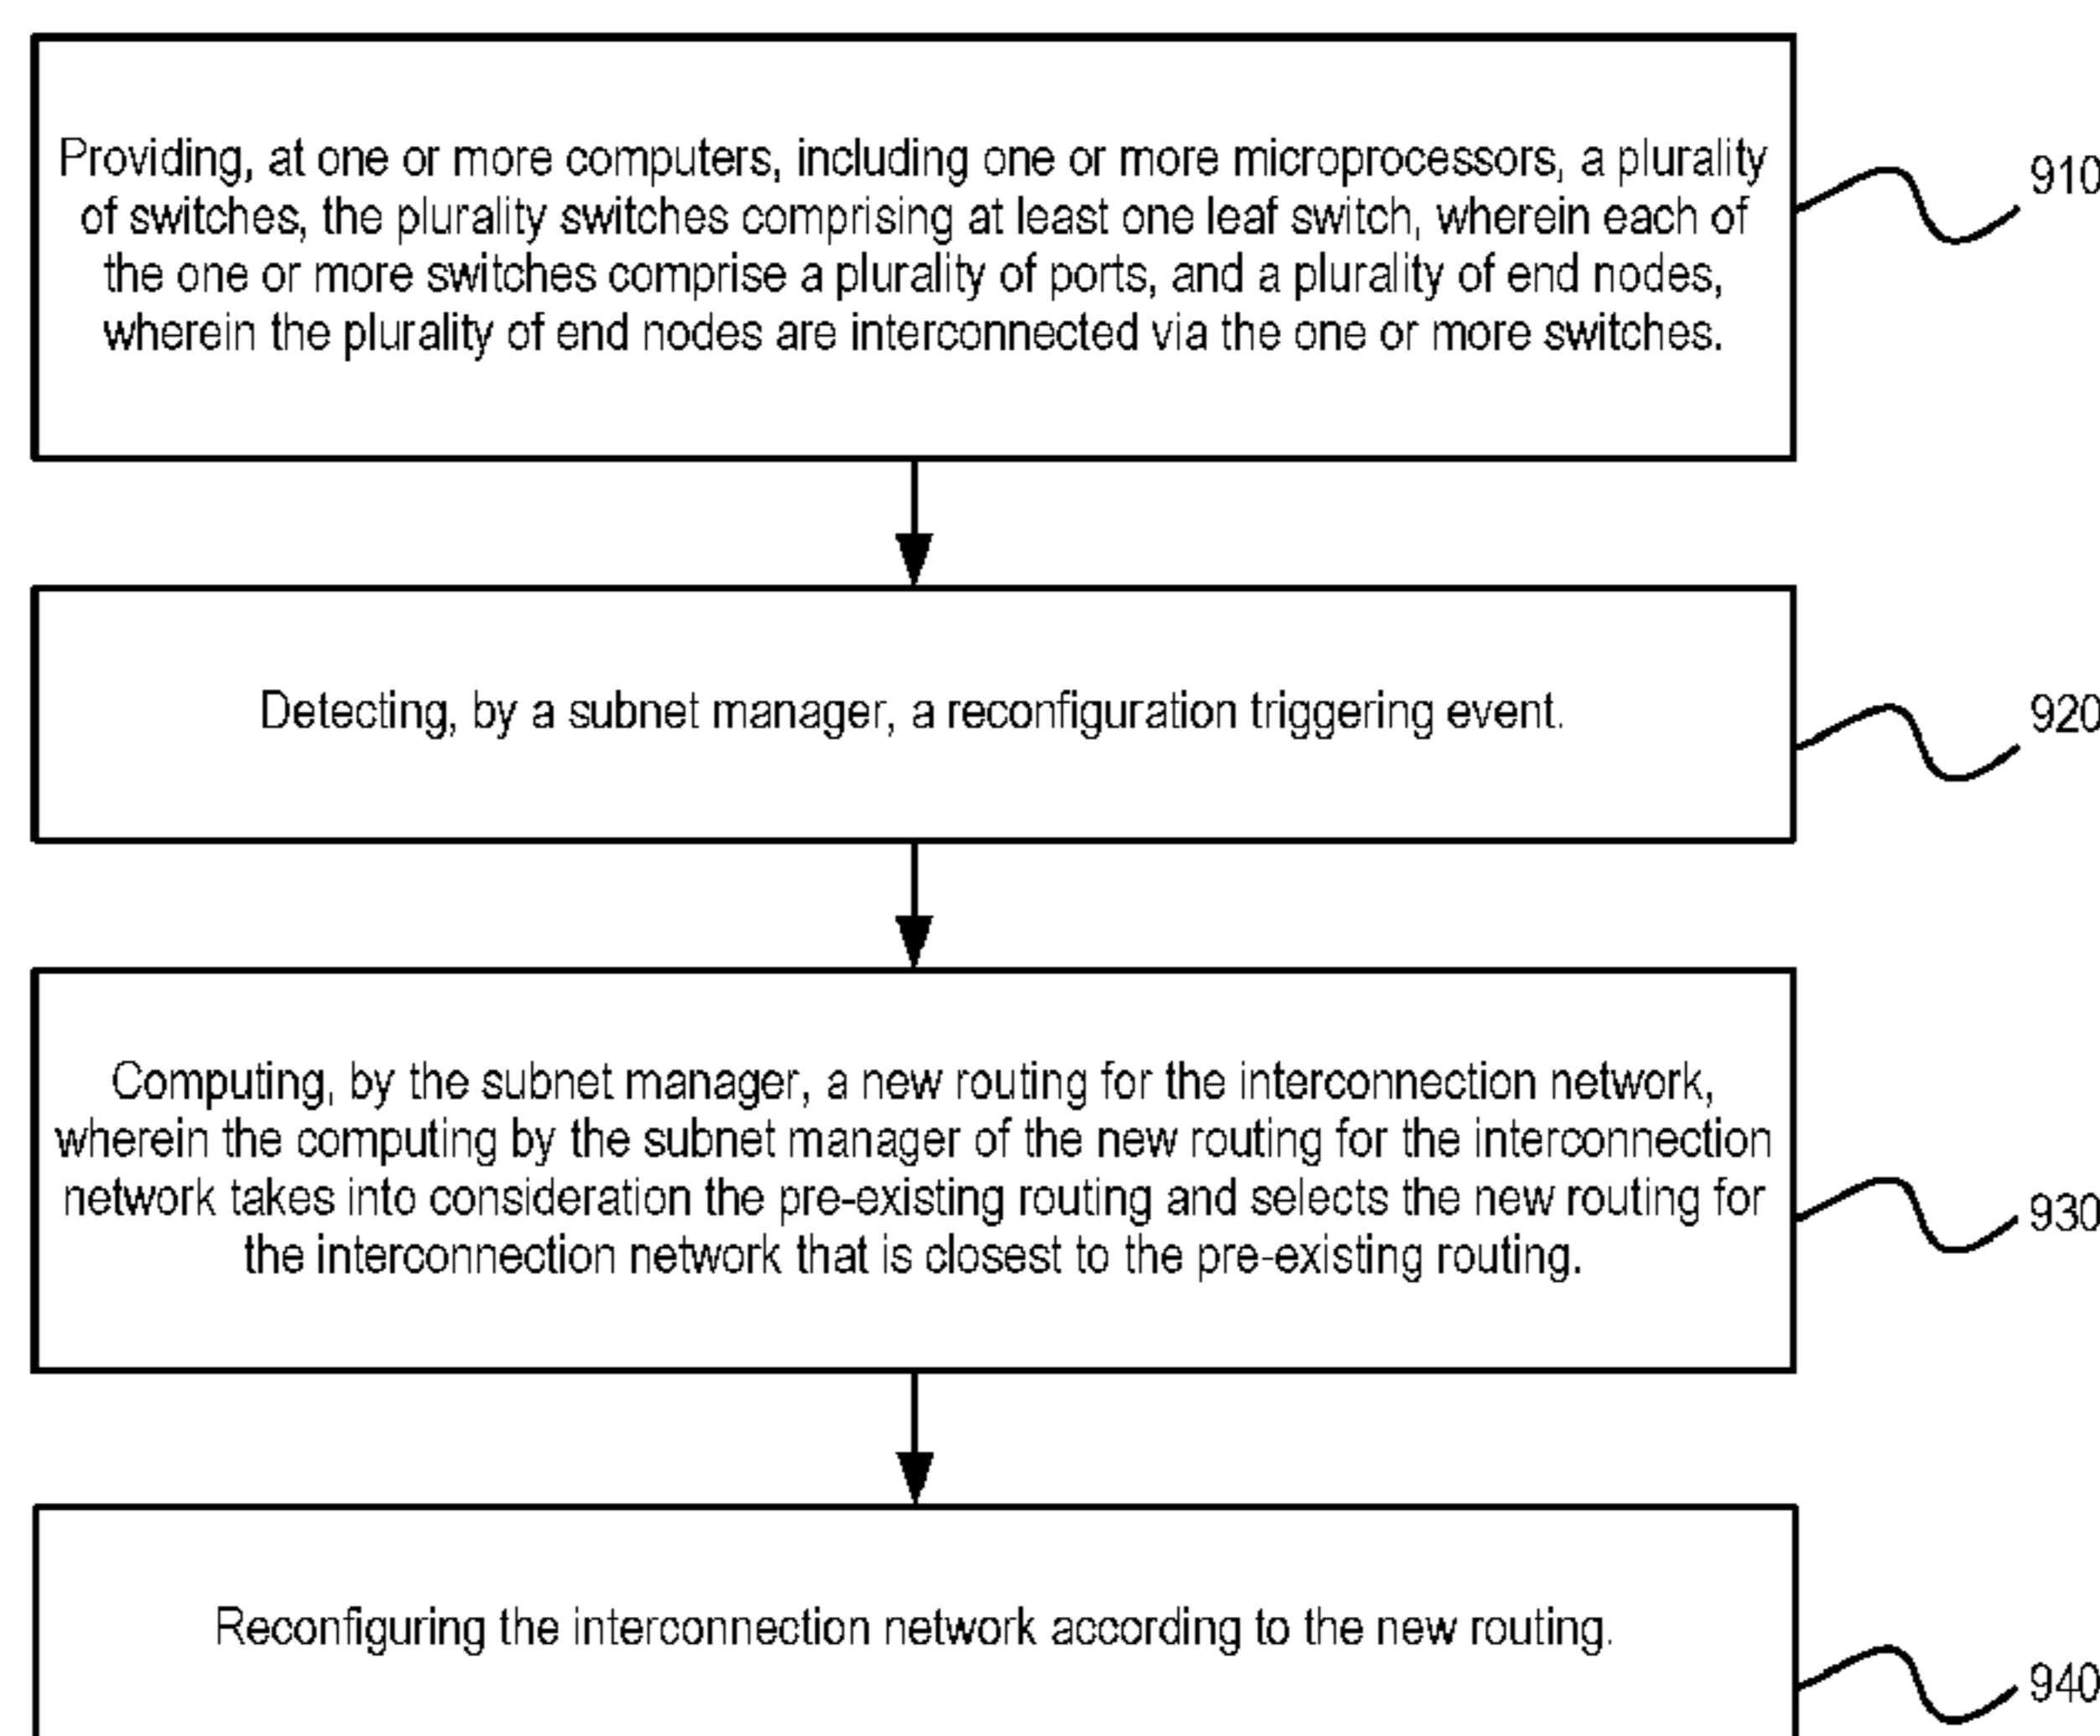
Providing, at one or more computers, including one or more microprocessors, a plurality of switches, the plurality switches comprising at least one leaf switch, wherein each of the one or more switches comprise a plurality of ports, and a plurality of end nodes, wherein the plurality of end nodes are interconnected via the one or more switches.

910

Detecting, by a subnet manager, a reconfiguration triggering event.

920

Computing, by the subnet manager, a new routing for the interconnection network, wherein the computing by the subnet manager of the new routing for the interconnection network takes into consideration the pre-existing routing and selects the new routing for the interconnection network that is closest to the pre-existing routing.

930

Reconfiguring the interconnection network according to the new routing.

940